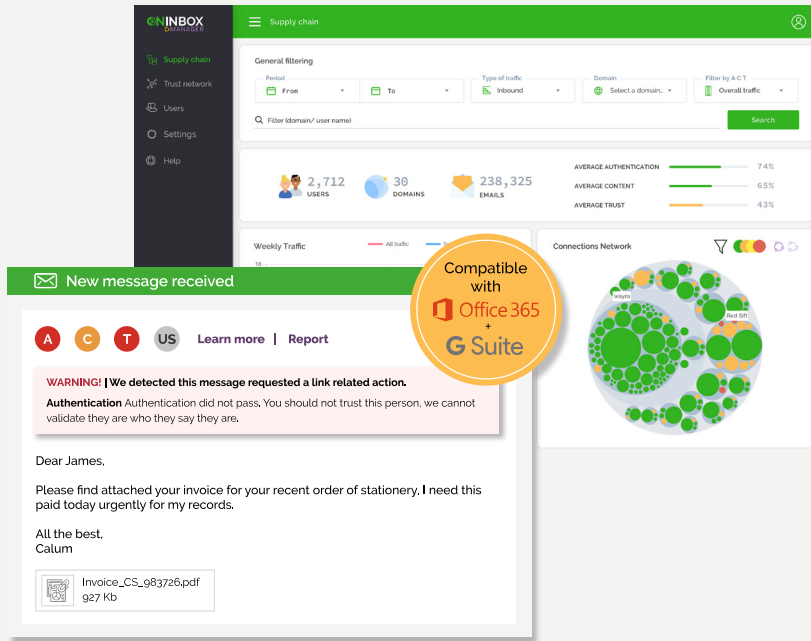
ONINBOX MANAGER

Supply chain

Supply chain
Trust network
Users
Settings
Help

General filtering

Period
From
To
Type of traffic
Inbound
Domain
Select a domain...
Filter by A C T
Overall traffic

Filter (domain/ user name)
Search

2,712 USERS
30 DOMAINS
238,325 EMAILS

AVERAGE AUTHENTICATION 74%
AVERAGE CONTENT 65%
AVERAGE TRUST 43%

Weekly Traffic
All traffic
18

Connections Network
Red Sift

Compatible with
Office 365
+
G Suite

New message received

A C T US Learn more | Report

WARNING! | We detected this message requested a link related action.

Authentication Authentication did not pass. You should not trust this person, we cannot validate they are who they say they are.

Dear James,

Please find attached your invoice for your recent order of stationery, I need this paid today urgently for my records.

All the best,
Calum

Invoice_CS_983726.pdf
927 Kb